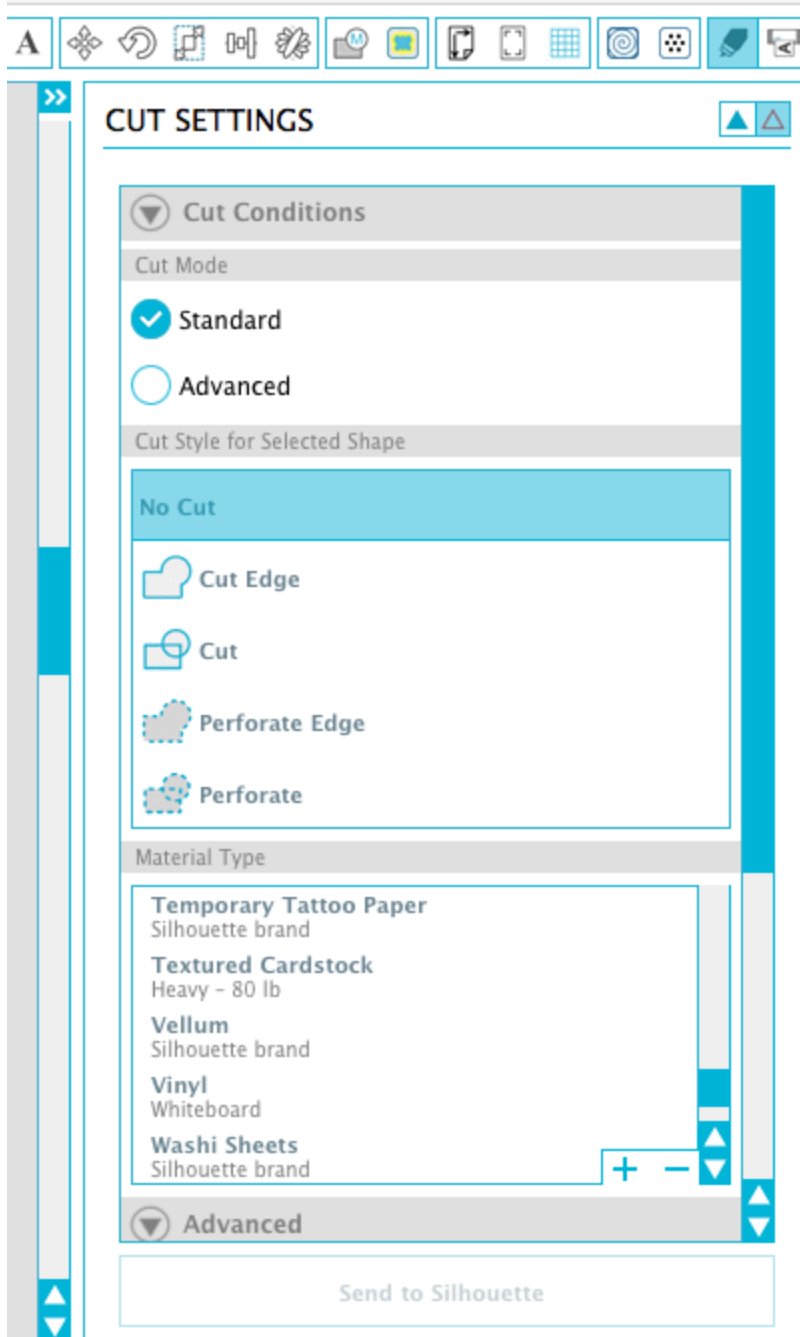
A

CUT SETTINGS

Cut Conditions

Cut Mode

Standard

Advanced

Cut Style for Selected Shape

No Cut

Cut Edge

Cut

Perforate Edge

Perforate

Material Type

Temporary Tattoo Paper
Silhouette brand

Textured Cardstock
Heavy - 80 lb

Vellum
Silhouette brand

Vinyl
Whiteboard

Washi Sheets
Silhouette brand

+ −

Advanced

Send to Silhouette